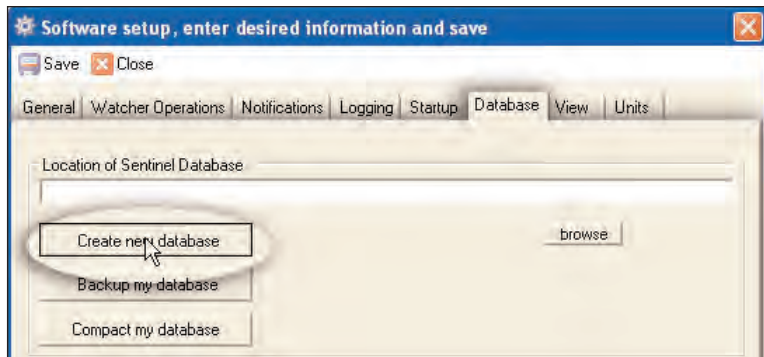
Software setup, enter desired information and save

Save Close

General | Watcher Operations | Notifications | Logging | Startup | Database | View | Units

Location of Sentinel Database

Create new database

browse

Backup my database

Compact my database